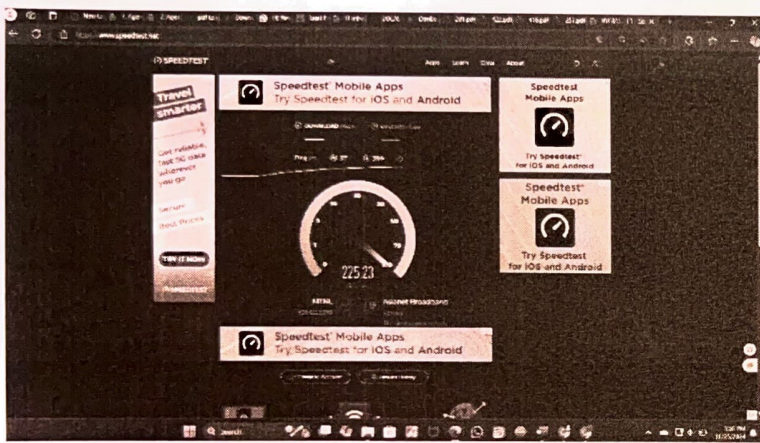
www.speedtest.net

SPEEDTEST

Apps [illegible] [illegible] About

Speedtest Mobile Apps
Try Speedtest for iOS and Android

Travel smarter

Get reliable, fast 5G data wherever you go

Secure

Best Prices

TRY IT NOW

Speedtest

DOWNLOAD Mbps

UPLOAD Mbps

Ping ms

225.23

Speedtest Mobile Apps
Try Speedtest for iOS and Android

Speedtest Mobile Apps
Try Speedtest for iOS and Android

Speedtest Mobile Apps
Try Speedtest for iOS and Android

Search